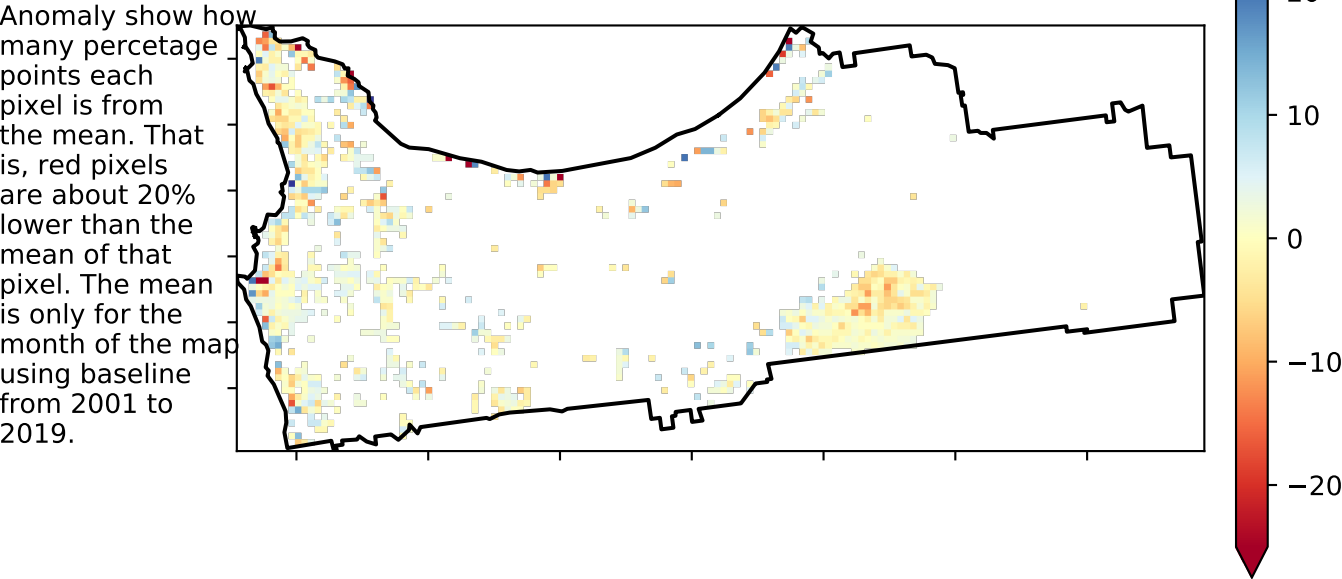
Anomaly show how many percetage points each pixel is from the mean. That is, red pixels are about 20% lower than the mean of that pixel. The mean is only for the month of the map using baseline from 2001 to 2019.

20
10
0
−10
−20